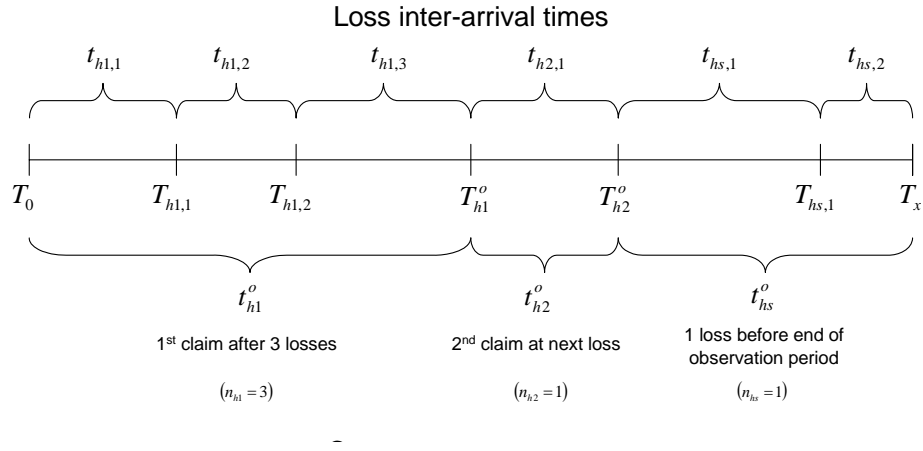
Loss inter-arrival times

$t_{h1,1}$ $t_{h1,2}$ $t_{h1,3}$ $t_{h2,1}$ $t_{hs,1}$ $t_{hs,2}$

$T_0$ $T_{h1,1}$ $T_{h1,2}$ $T_{h1}^o$ $T_{h2}^o$ $T_{hs,1}$ $T_x$

$t_{h1}^o$ $t_{h2}^o$ $t_{hs}^o$

1st claim after 3 losses

2nd claim at next loss

1 loss before end of observation period

$(n_{h1} = 3)$ $(n_{h2} = 1)$ $(n_{hs} = 1)$